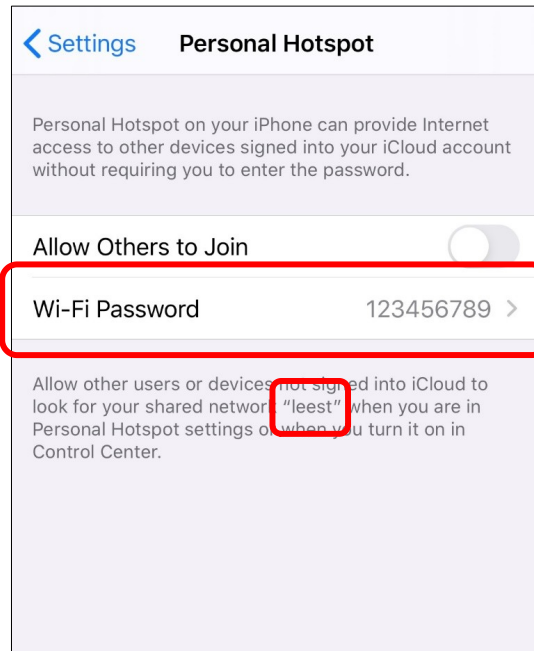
Settings Personal Hotspot

Personal Hotspot on your iPhone can provide Internet access to other devices signed into your iCloud account without requiring you to enter the password.

Allow Others to Join

Wi-Fi Password 123456789

Allow other users or devices not signed into iCloud to look for your shared network "leest" when you are in Personal Hotspot settings or when you turn it on in Control Center.